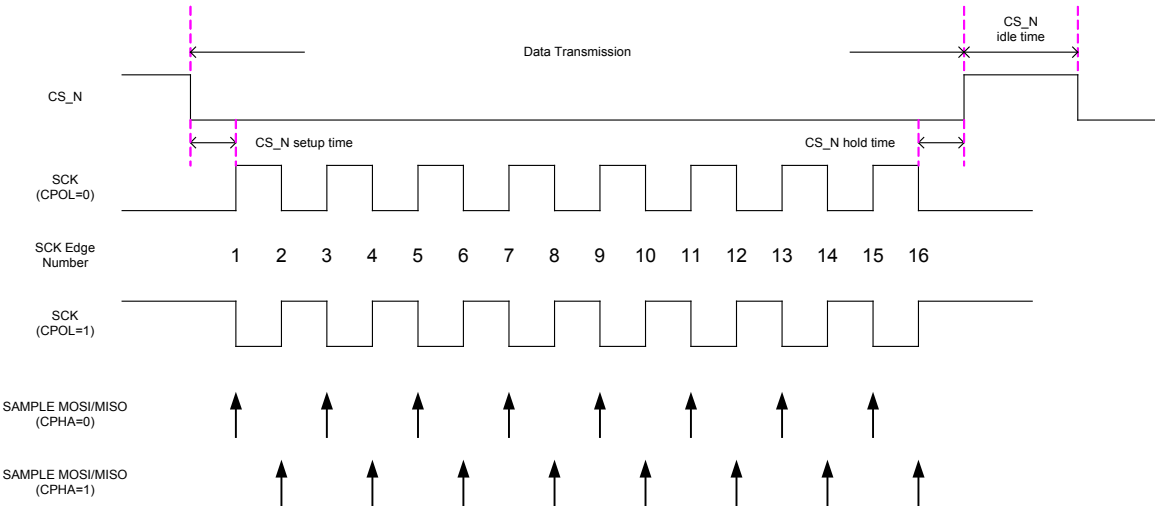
Data Transmission

CS_N idle time

CS_N

CS_N setup time

CS_N hold time

SCK (CPOL=0)

SCK Edge Number

1 2 3 4 5 6 7 8 9 10 11 12 13 14 15 16

SCK (CPOL=1)

SAMPLE MOSI/MISO (CPHA=0)

SAMPLE MOSI/MISO (CPHA=1)